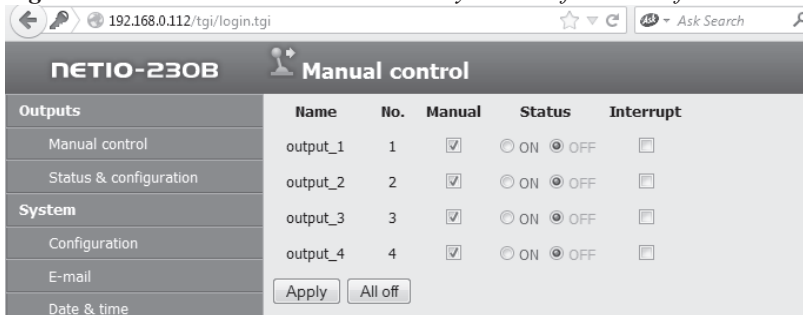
192.168.0.112/tgi/login.tgi
Ask Search

NETIO-230B
Manual control

Outputs
Manual control
Status & configuration
System
Configuration
E-mail
Date & time

| Name | No. | Manual | Status | Interrupt |
|---|---|---|---|---|
| output_1 | 1 | | ON OFF | |
| output_2 | 2 | | ON OFF | |
| output_3 | 3 | | ON OFF | |
| output_4 | 4 | | ON OFF | |

Apply
All off